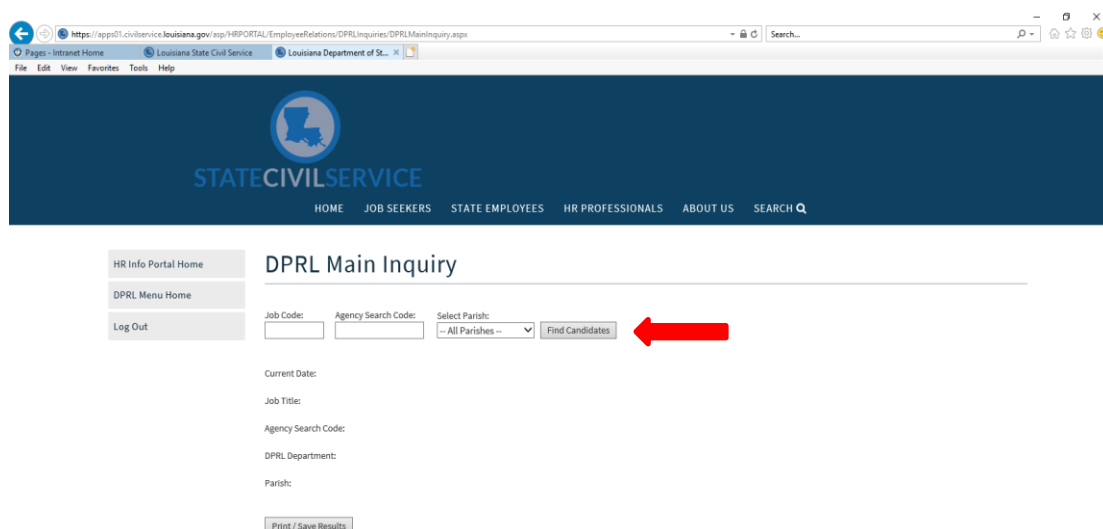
https://apps01.civilservice.louisiana.gov/asp/HRPORTAL/EmployeeRelations/DPRLInquiries/DPRLMainInquiry.aspx

Search...

Pages - Intranet Home
Louisiana State Civil Service
Louisiana Department of St...

File Edit View Favorites Tools Help

STATECIVILSERVICE

HOME JOB SEEKERS STATE EMPLOYEES HR PROFESSIONALS ABOUT US SEARCH

HR Info Portal Home

DPRL Menu Home

Log Out

DPRL Main Inquiry

Job Code:

Agency Search Code:

Select Parish:

-- All Parishes --

Find Candidates

Current Date:

Job Title:

Agency Search Code:

DPRL Department:

Parish:

Print / Save Results